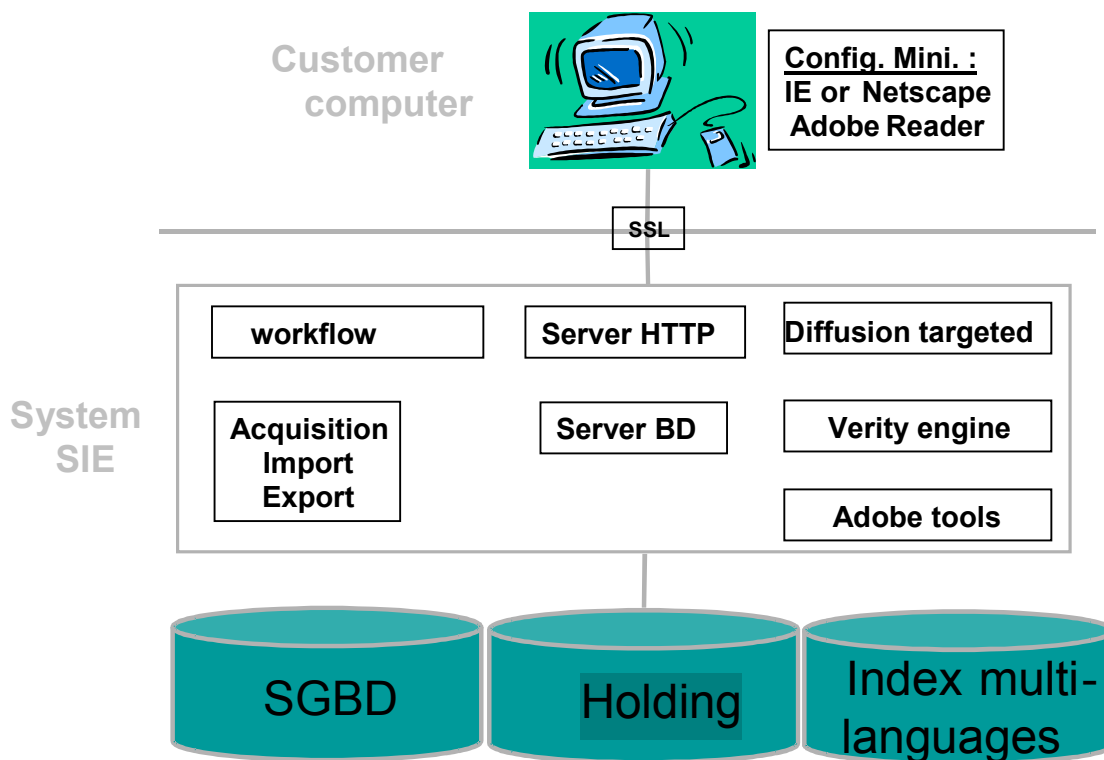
Customer computer

Config. Mini. :
IE or Netscape
Adobe Reader

SSL

System SIE

workflow

Server HTTP

Diffusion targeted

Acquisition
Import
Export

Server BD

Verity engine

Adobe tools

SGBD

Holding

Index multi-languages